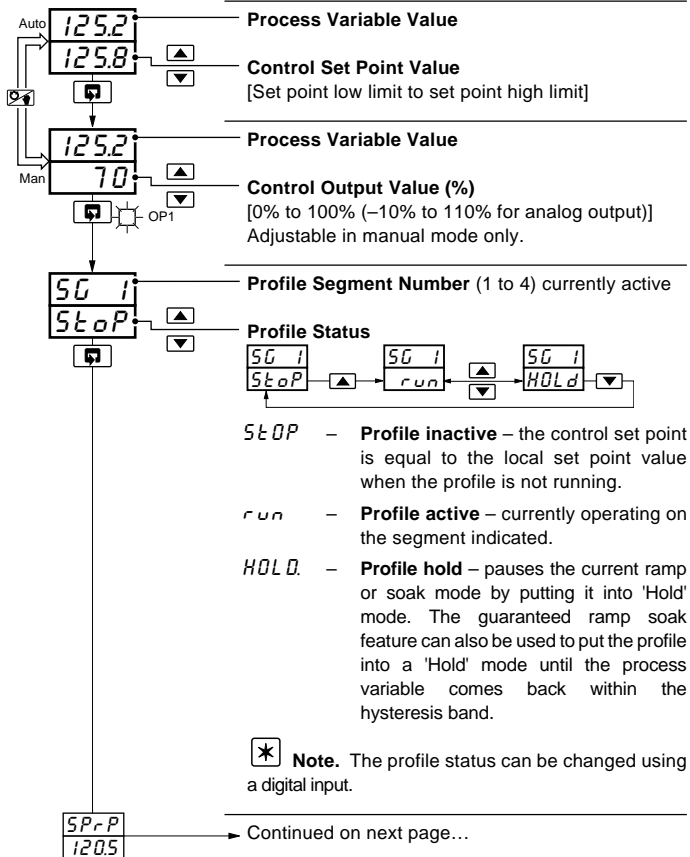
Auto
125.2
125.8
Process Variable Value
Control Set Point Value
[Set point low limit to set point high limit]
125.2
Man
70
OP1
Process Variable Value
Control Output Value (%)
[0% to 100% (–10% to 110% for analog output)]
Adjustable in manual mode only.
SG 1
StoP
Profile Segment Number (1 to 4) currently active
Profile Status
SG 1
StoP
SG 1
run
SG 1
HOLd

StOP – Profile inactive – the control set point is equal to the local set point value when the profile is not running.

run – Profile active – currently operating on the segment indicated.

HOLD. – Profile hold – pauses the current ramp or soak mode by putting it into 'Hold' mode. The guaranteed ramp soak feature can also be used to put the profile into a 'Hold' mode until the process variable comes back within the hysteresis band.

Note. The profile status can be changed using a digital input.

SPrP
120.5
Continued on next page…